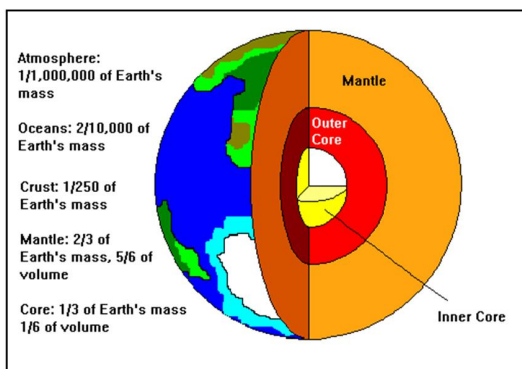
Atmosphere: 1/1,000,000 of Earth's mass

Oceans: 2/10,000 of Earth's mass

Crust: 1/250 of Earth's mass

Mantle: 2/3 of Earth's mass, 5/6 of volume

Core: 1/3 of Earth's mass 1/6 of volume

Mantle

Outer Core

Inner Core